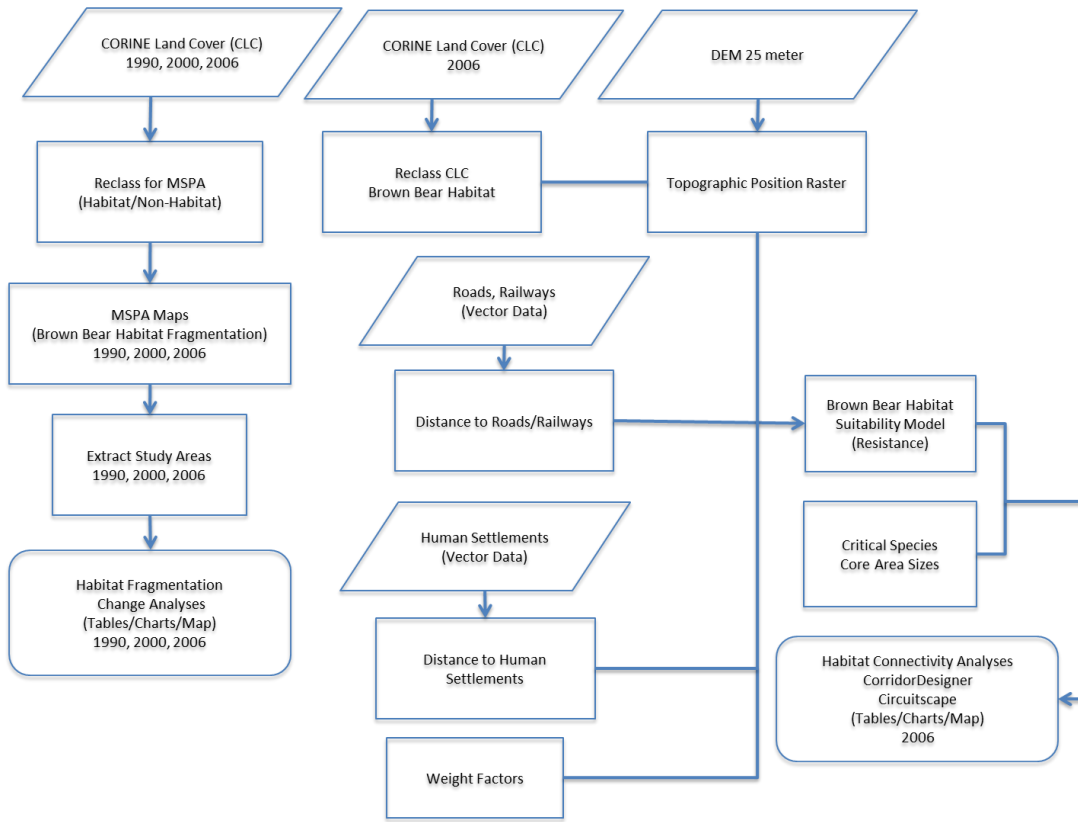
CORINE Land Cover (CLC)
1990, 2000, 2006

CORINE Land Cover (CLC)
2006

DEM 25 meter

Reclass for MSPA
(Habitat/Non-Habitat)

Reclass CLC
Brown Bear Habitat

Topographic Position Raster

Roads, Railways
(Vector Data)

MSPA Maps
(Brown Bear Habitat Fragmentation)
1990, 2000, 2006

Distance to Roads/Railways

Brown Bear Habitat
Suitability Model
(Resistance)

Extract Study Areas
1990, 2000, 2006

Human Settlements
(Vector Data)

Critical Species
Core Area Sizes

Habitat Fragmentation
Change Analyses
(Tables/Charts/Map)
1990, 2000, 2006

Distance to Human
Settlements

Habitat Connectivity Analyses
CorridorDesigner
Circuitscape
(Tables/Charts/Map)
2006

Weight Factors